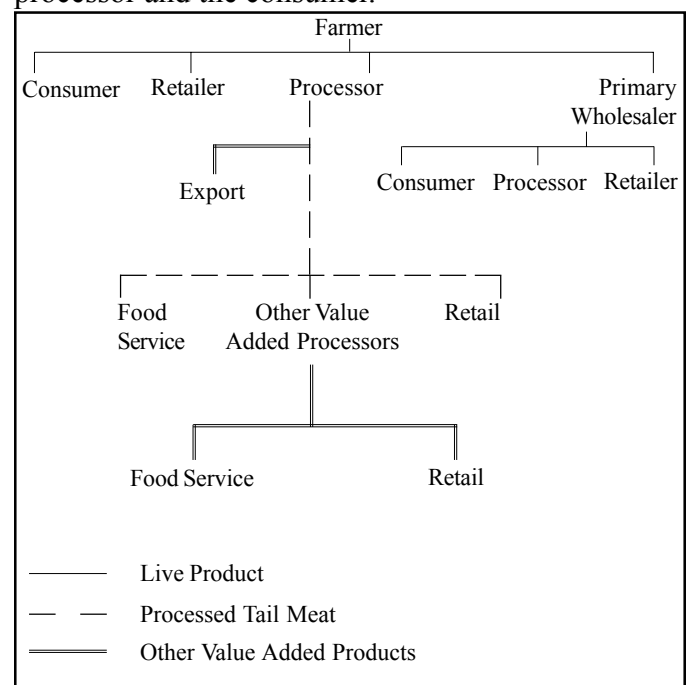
processor and the consumer.

Farmer

Consumer

Retailer

Processor

Primary Wholesaler

Export

Consumer

Processor

Retailer

Food Service

Other Value Added Processors

Retail

Food Service

Retail

Live Product

Processed Tail Meat

Other Value Added Products